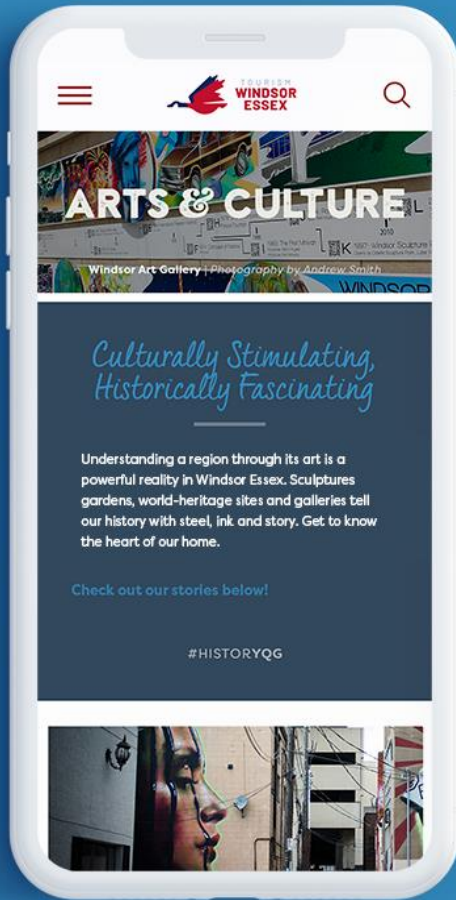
TOURISM WINDSOR ESSEX

ARTS & CULTURE

Windsor Art Gallery | Photography by Andrew Smith

Culturally Stimulating, Historically Fascinating

Understanding a region through its art is a powerful reality in Windsor Essex. Sculptures gardens, world-heritage sites and galleries tell our history with steel, ink and story. Get to know the heart of our home.

Check out our stories below!

#HISTORYYQG